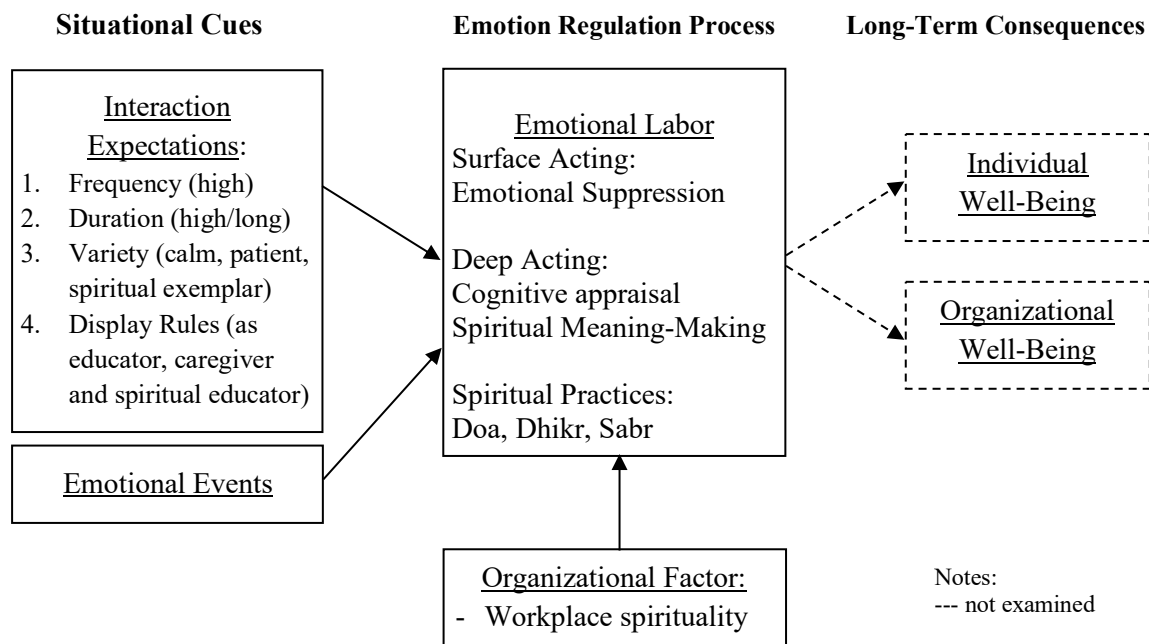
Situational Cues

Emotion Regulation Process

Long-Term Consequences

Interaction Expectations:
1. Frequency (high)
2. Duration (high/long)
3. Variety (calm, patient, spiritual exemplar)
4. Display Rules (as educator, caregiver and spiritual educator)

Emotional Events

Emotional Labor
Surface Acting:
Emotional Suppression

Deep Acting:
Cognitive appraisal
Spiritual Meaning-Making

Spiritual Practices:
Doa, Dhikr, Sabr

Individual Well-Being

Organizational Well-Being

Organizational Factor:
- Workplace spirituality

Notes:
--- not examined